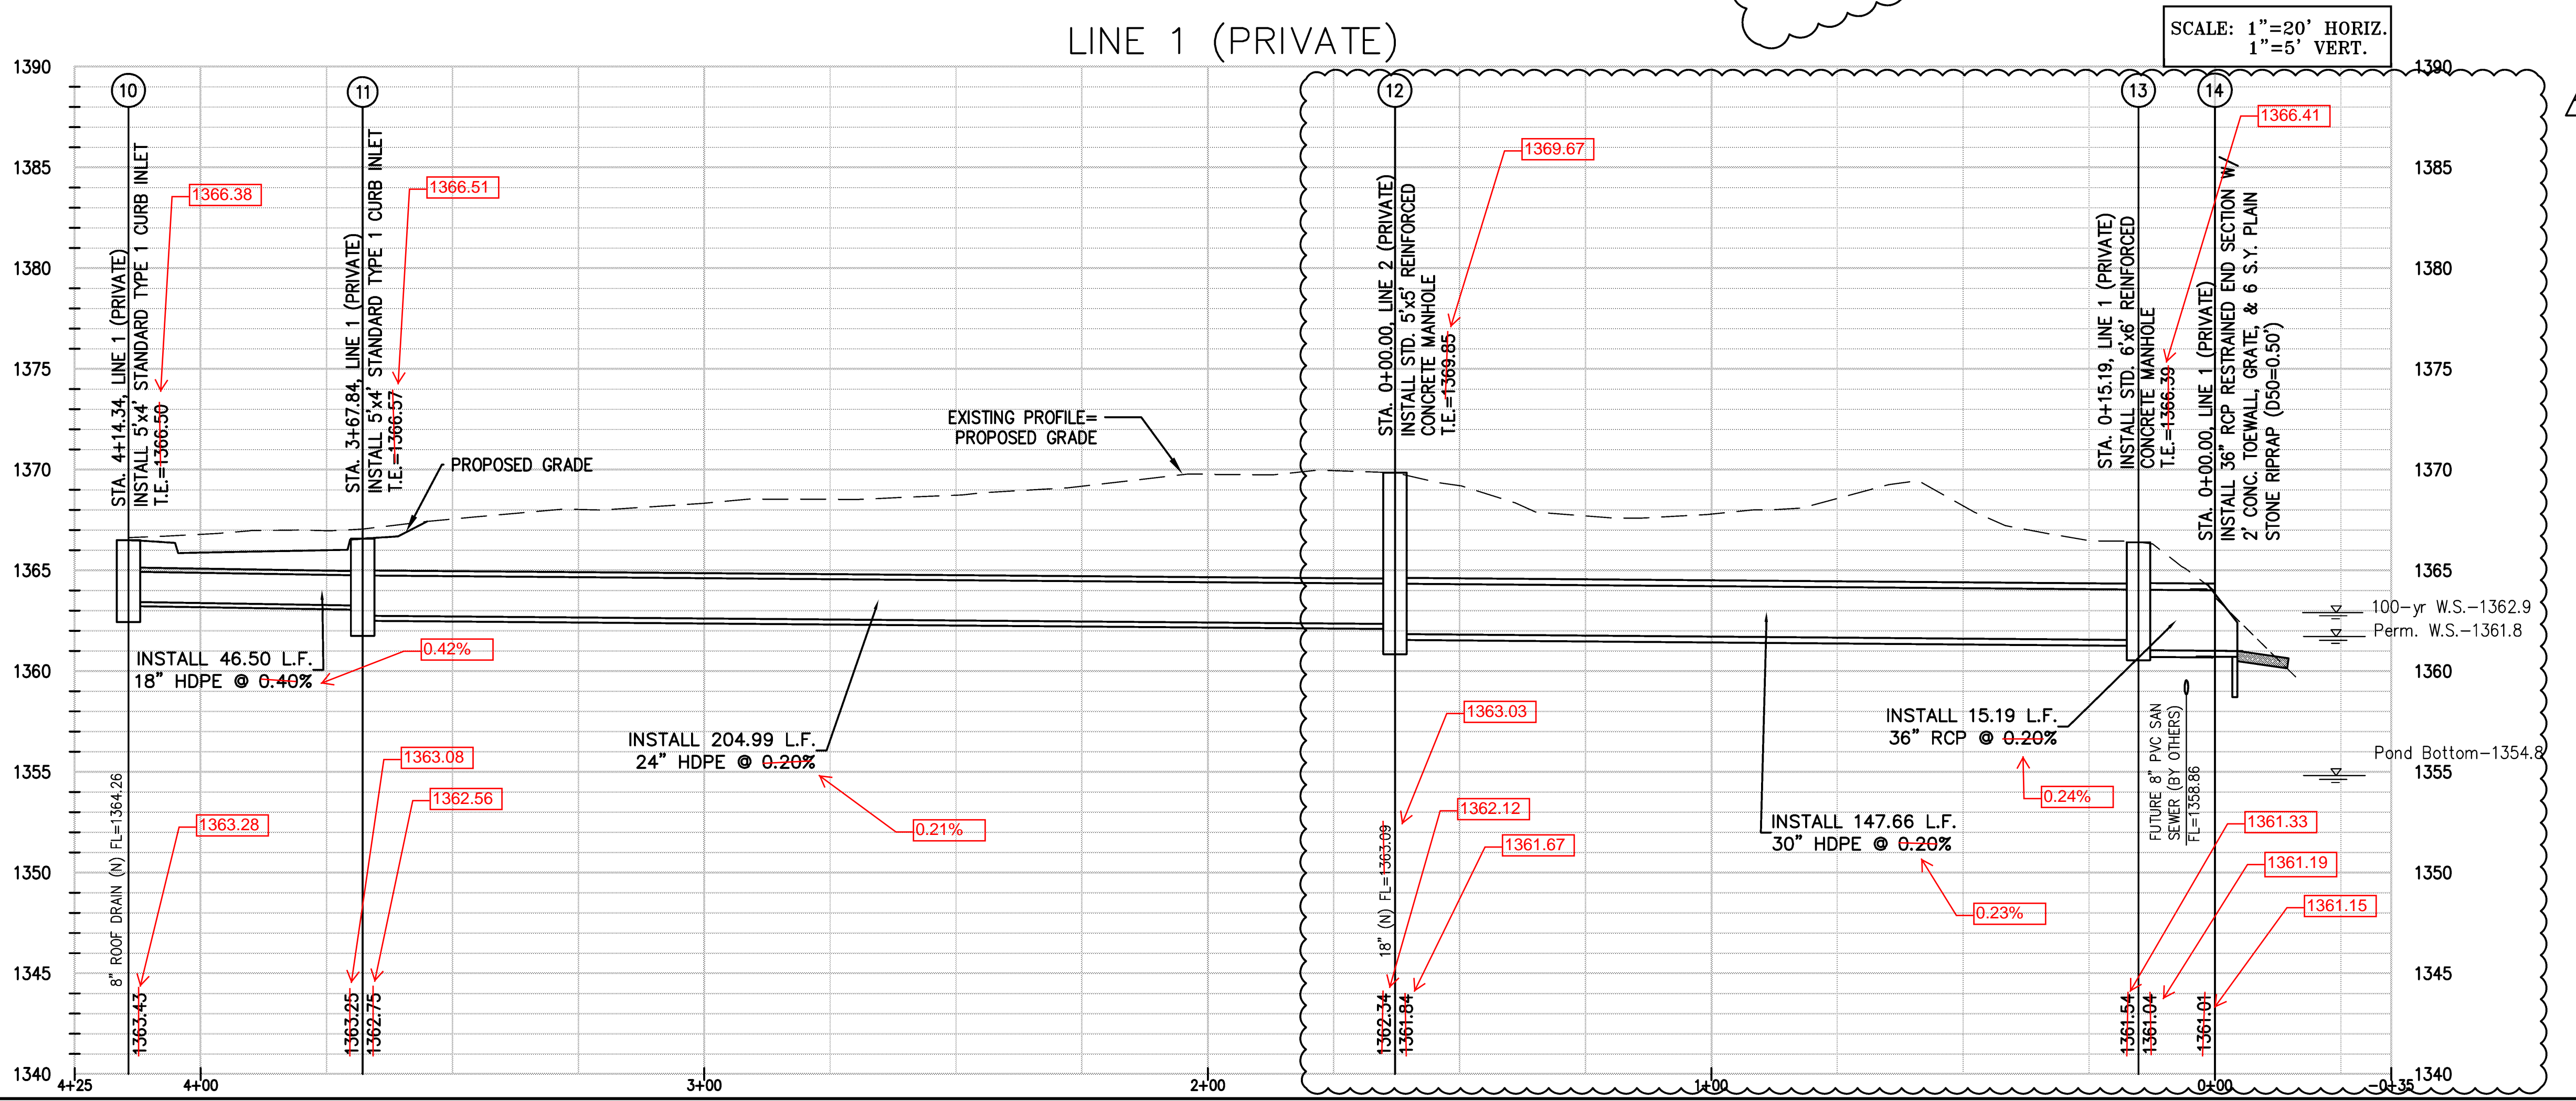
LINE 1 (PRIVATE)

SCALE: 1"=20' HORIZ.
1"=5' VERT.

1390
1385
1380
1375
1370
1365
1360
1355
1350
1345
1340

10
11
12
13
14

STA. 4+14.34, LINE 1 (PRIVATE)
INSTALL 5'x4' STANDARD TYPE 1 CURB INLET
T.E.=1366.50
1366.38

STA. 3+67.84, LINE 1 (PRIVATE)
INSTALL 5'x4' STANDARD TYPE 1 CURB INLET
T.E.=1366.57
1366.51

PROPOSED GRADE

EXISTING PROFILE=
PROPOSED GRADE

STA. 0+00.00, LINE 2 (PRIVATE)
INSTALL STD. 5'x5' REINFORCED
CONCRETE MANHOLE
T.E.=1369.85
1369.67

STA. 0+15.19, LINE 1 (PRIVATE)
INSTALL STD. 6'x6' REINFORCED
CONCRETE MANHOLE
T.E.=1366.39
1366.41

STA. 0+00.00, LINE 1 (PRIVATE)
INSTALL 36" RCP RESTRAINED END SECTION W/
2' CONC. TOEWALL, GRATE, & 6 S.Y. PLAIN
STONE RIPRAP (D50=0.50')

100-yr W.S.-1362.9
Perm. W.S.-1361.8
Pond Bottom-1354.8

INSTALL 46.50 L.F.
18" HDPE @ 0.40%
0.42%

INSTALL 204.99 L.F.
24" HDPE @ 0.20%
0.21%

INSTALL 147.66 L.F.
30" HDPE @ 0.20%
0.23%

INSTALL 15.19 L.F.
36" RCP @ 0.20%
0.24%

8" ROOF DRAIN (N) FL=1364.26
1363.28
1363.43

1363.08
1362.56
1363.25
1362.75

1363.03
18" (N) FL=1363.09
1362.12
1361.67
1362.34
1361.84

FUTURE 8" PVC SAN
SEWER (BY OTHERS)
FL=1358.86

1361.33
1361.19
1361.15
1361.54
1361.04
1361.01

4+25
4+00
3+00
2+00
1+00
0+00
-0+35